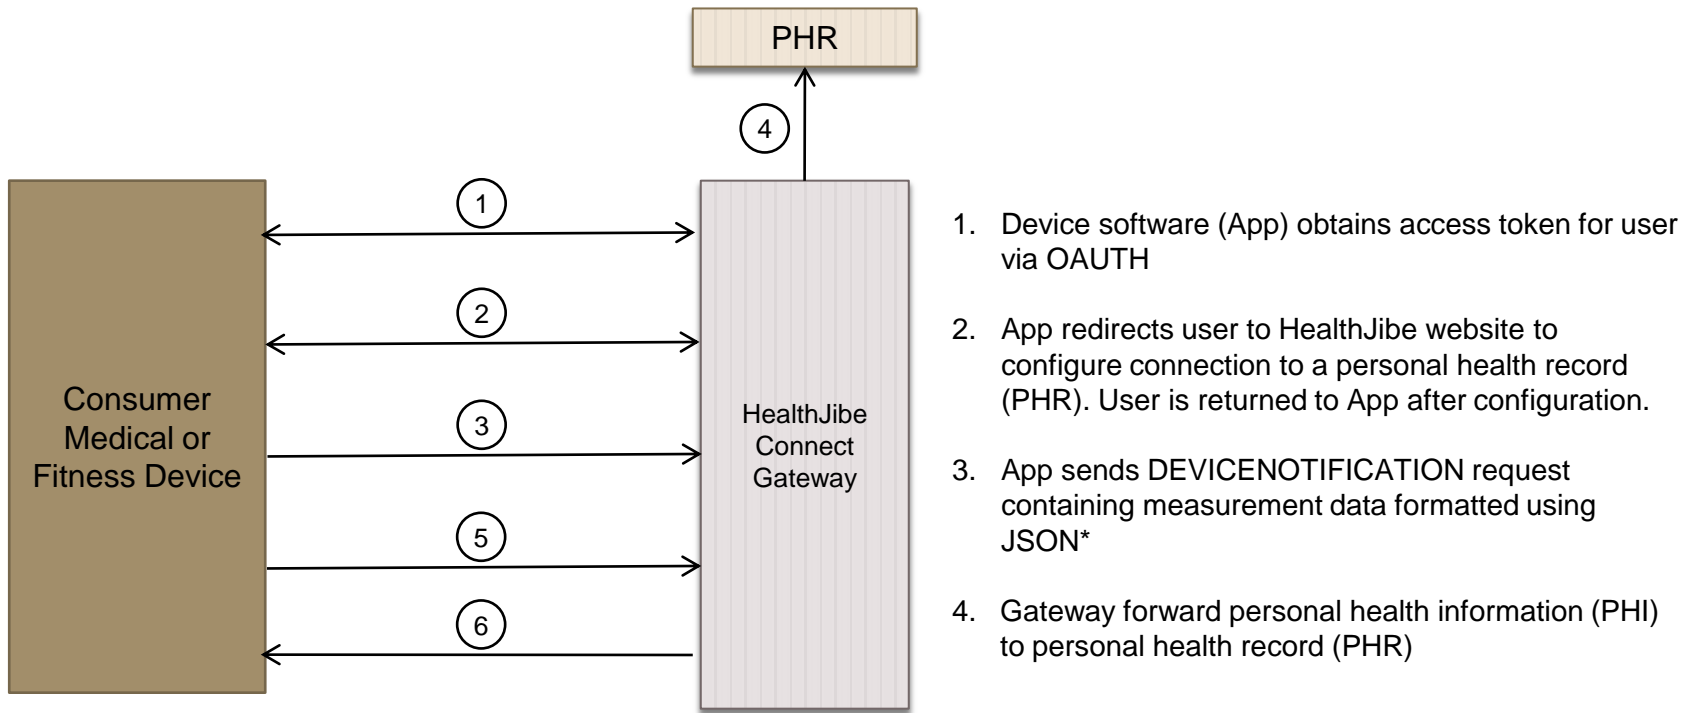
PHR

4

1

2

3

5

6

Consumer Medical or Fitness Device

HealthJibe Connect Gateway

1. Device software (App) obtains access token for user via OAUTH

2. App redirects user to HealthJibe website to configure connection to a personal health record (PHR). User is returned to App after configuration.

3. App sends DEVICENOTIFICATION request containing measurement data formatted using JSON*

4. Gateway forward personal health information (PHI) to personal health record (PHR)